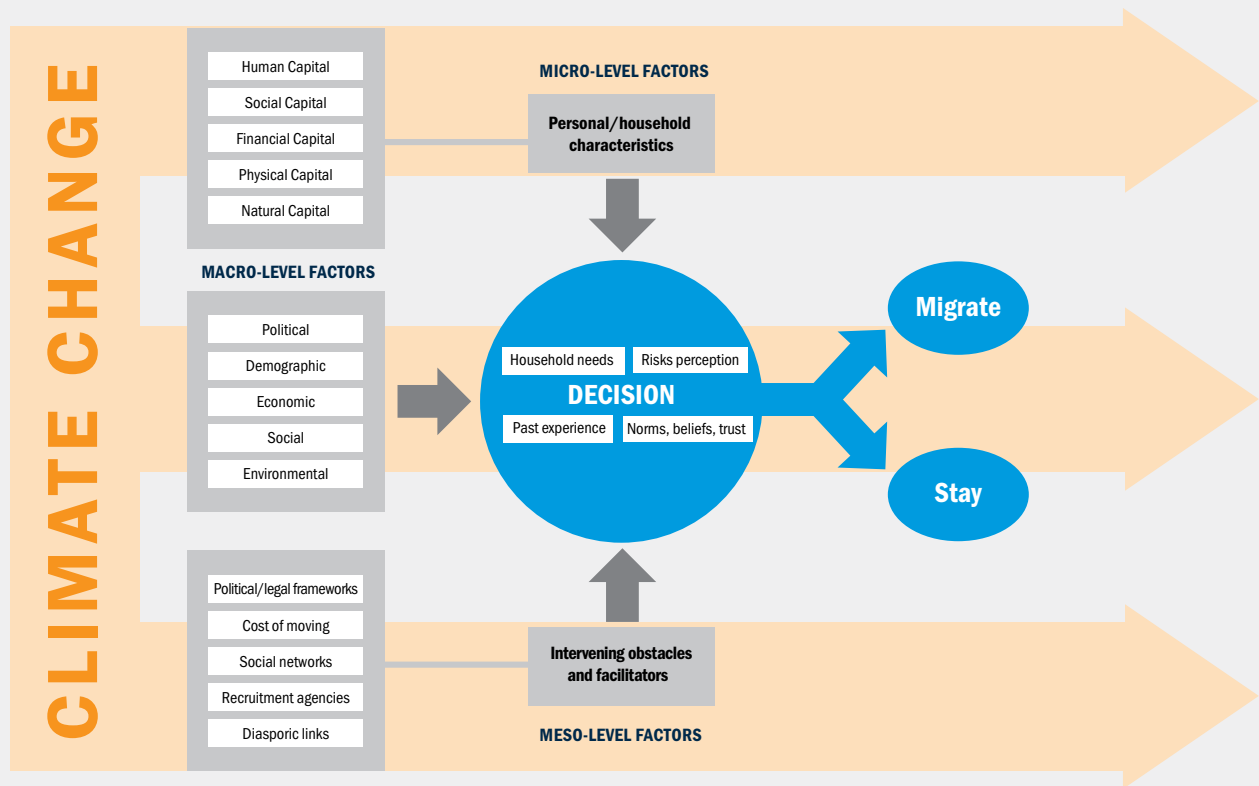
CLIMATE CHANGE

Human Capital
Social Capital
Financial Capital
Physical Capital
Natural Capital

MICRO-LEVEL FACTORS

Personal/household characteristics

MACRO-LEVEL FACTORS

Political
Demographic
Economic
Social
Environmental

Household needs
Risks perception
DECISION
Past experience
Norms, beliefs, trust

Migrate

Stay

Political/legal frameworks
Cost of moving
Social networks
Recruitment agencies
Diasporic links

Intervening obstacles and facilitators

MESO-LEVEL FACTORS